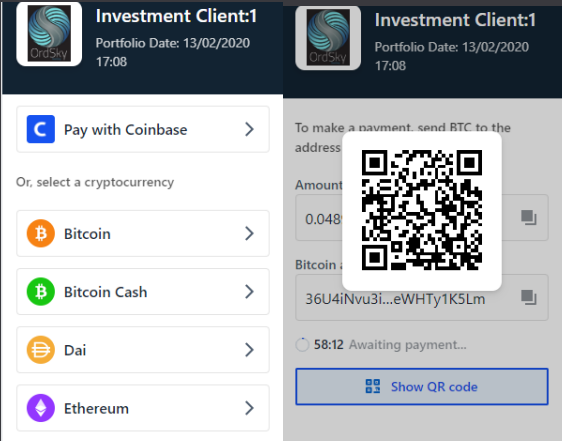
OrdSky
Investment Client:1
Portfolio Date: 13/02/2020 17:08

Pay with Coinbase

Or, select a cryptocurrency

Bitcoin

Bitcoin Cash

Dai

Ethereum

OrdSky
Investment Client:1
Portfolio Date: 13/02/2020 17:08

To make a payment, send BTC to the address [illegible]

Amount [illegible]

0.048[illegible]

Bitcoin a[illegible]

36U4iNvu3i...eWHTy1K5Lm

58:12 Awaiting payment...

Show QR code